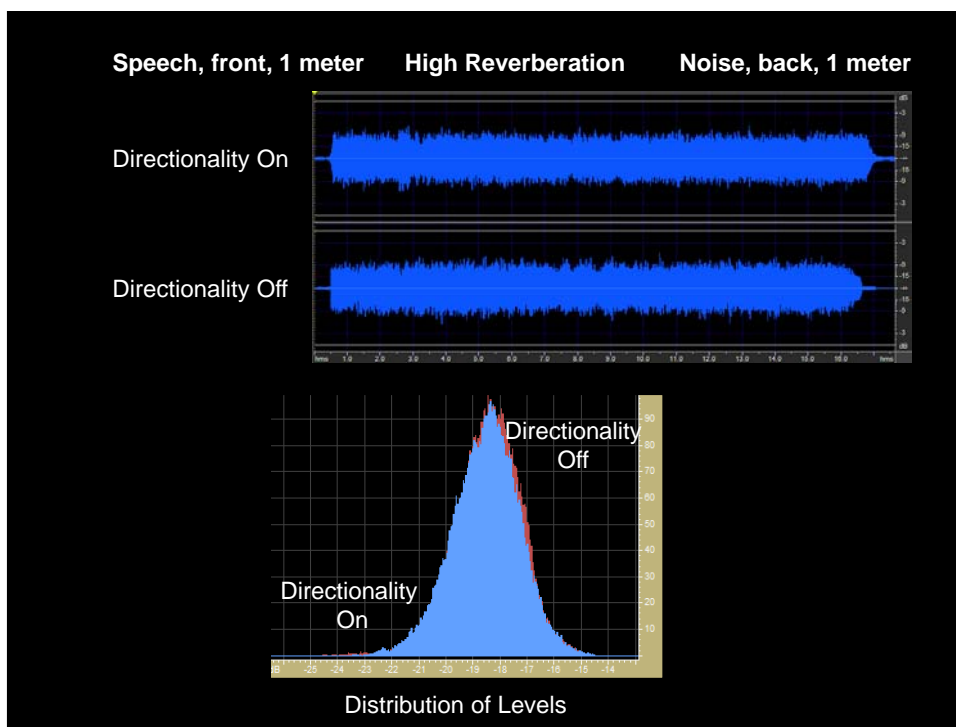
Speech, front, 1 meter High Reverberation Noise, back, 1 meter

Directionality On

Directionality Off

dB
-3
-9
-15
-15
-9
-3
-3
-9
-15
-15
-9
-3
dB

hms 1.0 2.0 3.0 4.0 5.0 6.0 7.0 8.0 9.0 10.0 11.0 12.0 13.0 14.0 15.0 16.0 hms

Directionality Off

Directionality On

90
80
70
60
50
40
30
20
10

dB -25 -24 -23 -22 -21 -20 -19 -18 -17 -16 -15 -14

Distribution of Levels